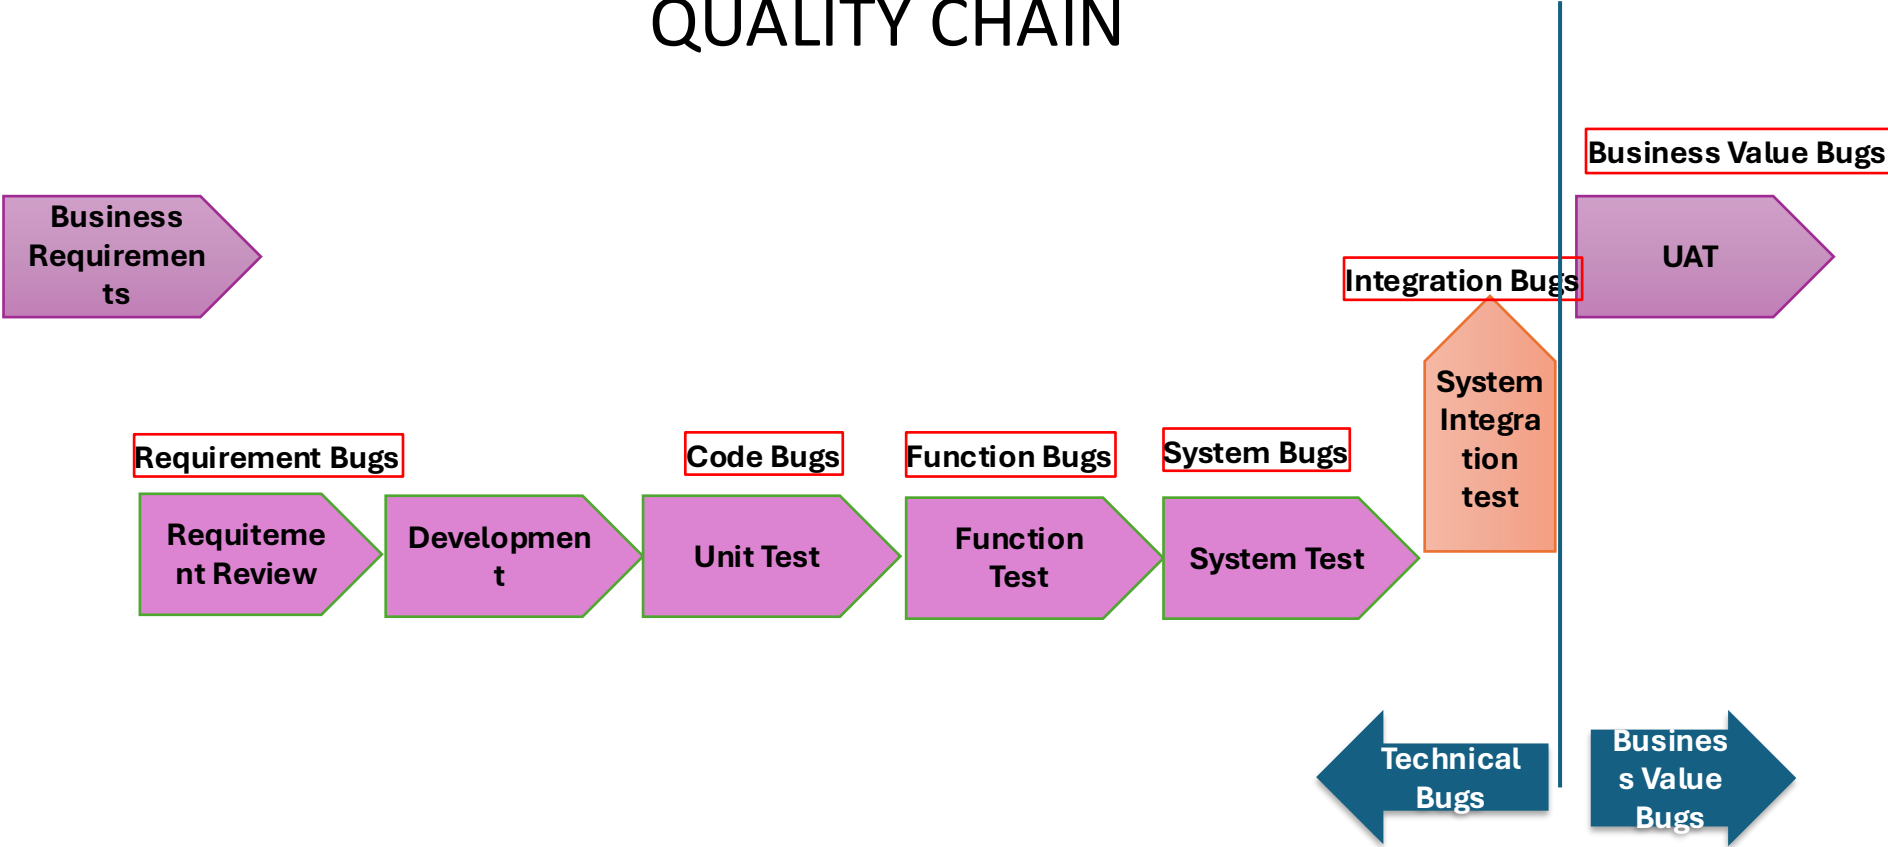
QUALITY CHAIN

Business Value Bugs

Business Requirements

UAT

Integration Bugs

System Integration test

Requirement Bugs

Code Bugs

Function Bugs

System Bugs

Requitement Review

Development

Unit Test

Function Test

System Test

Technical Bugs

Business Value Bugs